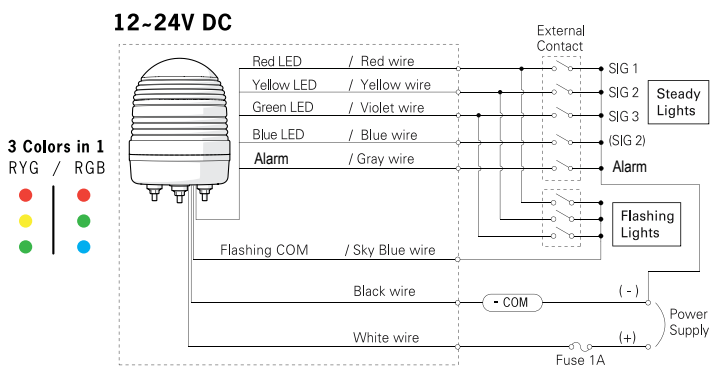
12~24V DC

3 Colors in 1
RYG / RGB

Red LED / Red wire
Yellow LED / Yellow wire
Green LED / Violet wire
Blue LED / Blue wire
Alarm / Gray wire

Flashing COM / Sky Blue wire

Black wire

White wire

External Contact

SIG 1
SIG 2
SIG 3
(SIG 2)
Alarm

Steady Lights

Flashing Lights

- COM

( - )

(+)

Fuse 1A

Power Supply